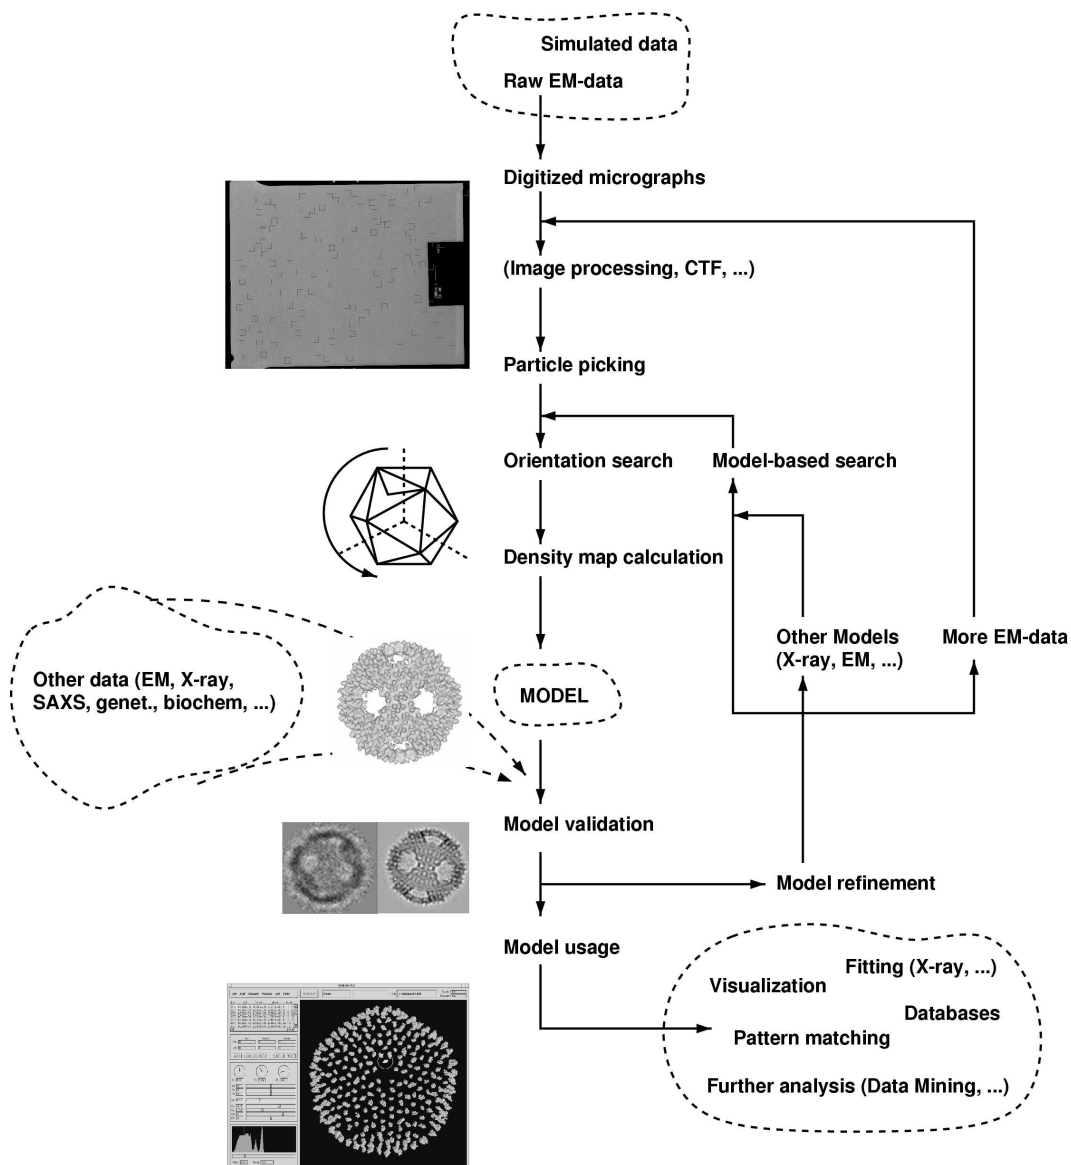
Simulated data

Raw EM-data

Digitized micrographs

(Image processing, CTF, ...)

Particle picking

Orientation search

Model-based search

Density map calculation

Other Models (X-ray, EM, ...)

More EM-data

Other data (EM, X-ray, SAXS, genet., biochem, ...)

MODEL

Model validation

Model refinement

Model usage

Visualization

Fitting (X-ray, ...)

Databases

Pattern matching

Further analysis (Data Mining, ...)